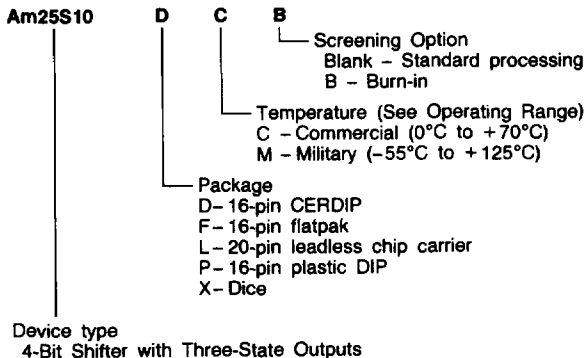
Am25S10 D C B

Screening Option
Blank - Standard processing
B - Burn-in

Temperature (See Operating Range)
C - Commercial (0°C to +70°C)
M - Military (-55°C to +125°C)

Package
D- 16-pin CERDIP
F- 16-pin flatpak
L- 20-pin leadless chip carrier
P- 16-pin plastic DIP
X- Dice

Device type
4-Bit Shifter with Three-State Outputs